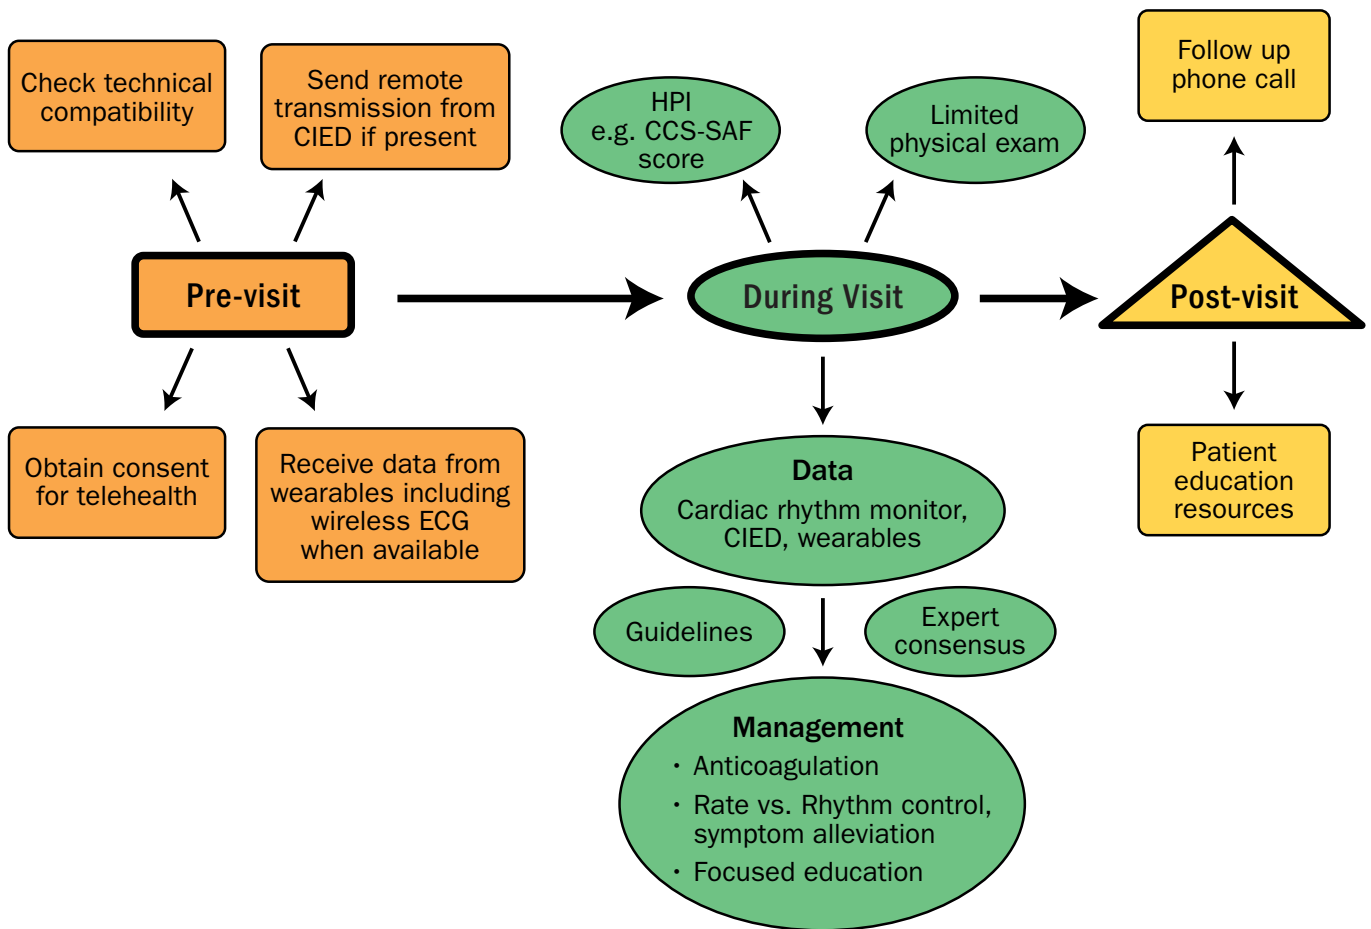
Check technical compatibility

Send remote transmission from CIED if present

Pre-visit

Obtain consent for telehealth

Receive data from wearables including wireless ECG when available

HPI e.g. CCS-SAF score

Limited physical exam

During Visit

Data
Cardiac rhythm monitor, CIED, wearables

Guidelines

Expert consensus

Management
• Anticoagulation
• Rate vs. Rhythm control, symptom alleviation
• Focused education

Follow up phone call

Post-visit

Patient education resources